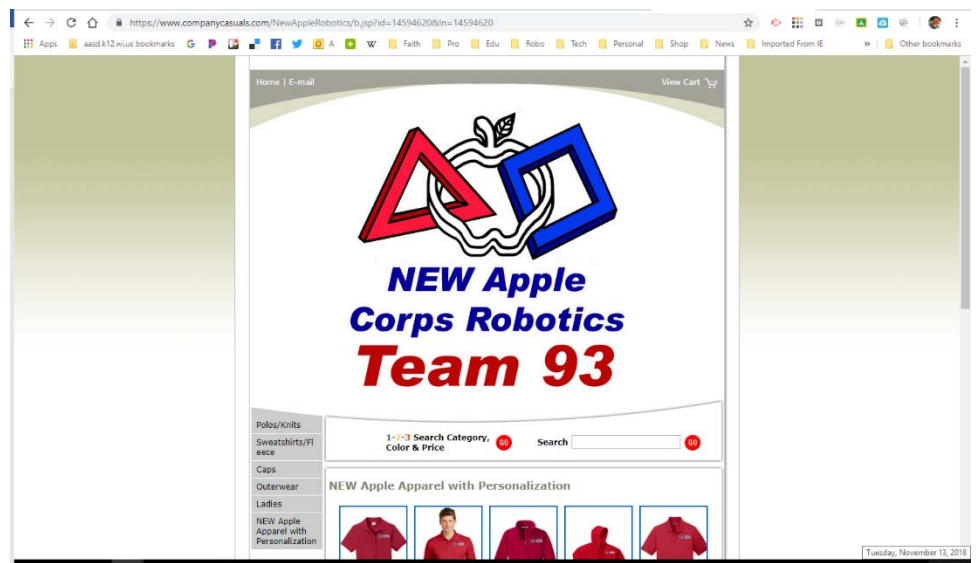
https://www.companycasuals.com/NewAppleRobotics/b.jsp?id=14594620&ln=14594620

Apps aasd.k12.wi.us bookmarks A W Faith Pro Edu Robo Tech Personal Shop News Imported From IE » Other bookmarks

Home | E-mail

View Cart

NEW Apple Corps Robotics Team 93

Polos/Knits

Sweatshirts/Fleece

Caps

Outerwear

Ladies

NEW Apple Apparel with Personalization

1-2-3 Search Category, Color & Price GO

Search GO

NEW Apple Apparel with Personalization

Tuesday, November 13, 2018